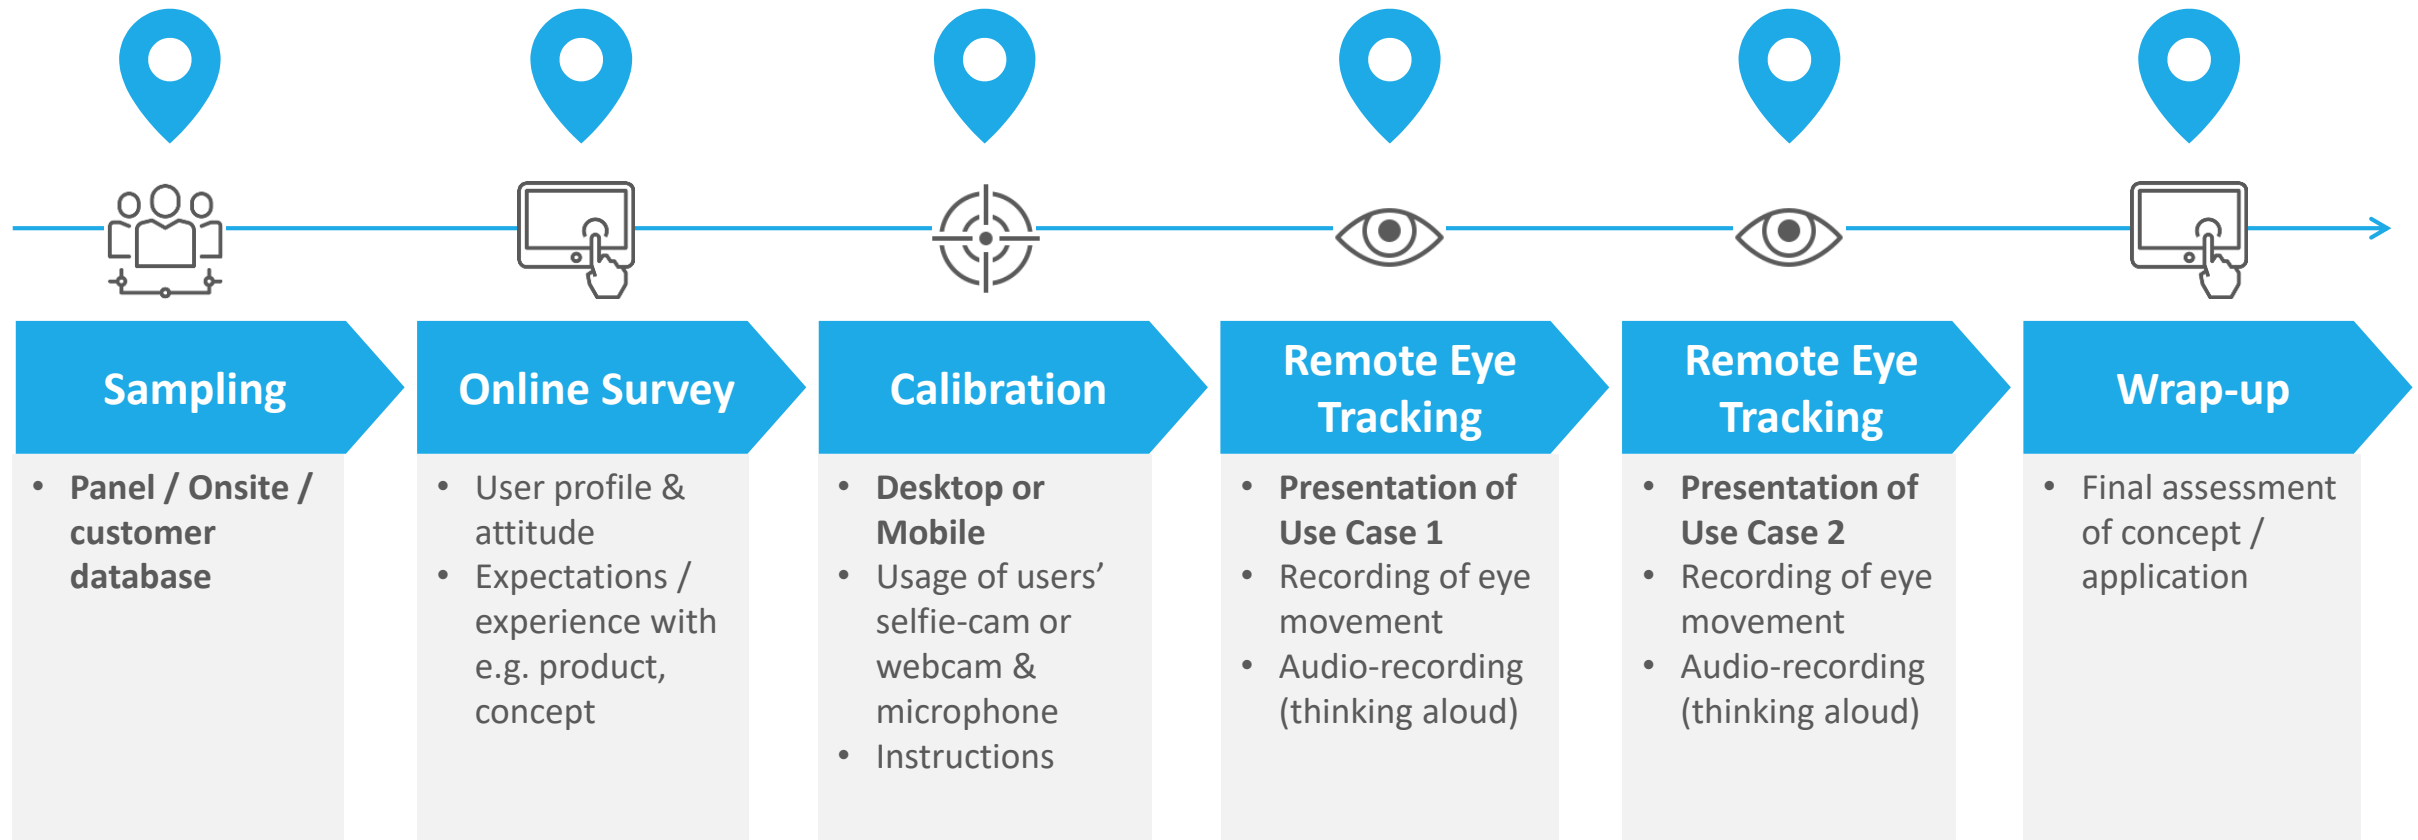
Sampling

- Panel / Onsite / customer database

Online Survey

- User profile & attitude
- Expectations / experience with e.g. product, concept

Calibration

- Desktop or Mobile
- Usage of users’ selfie-cam or webcam & microphone
- Instructions

Remote Eye Tracking

- Presentation of Use Case 1
- Recording of eye movement
- Audio-recording (thinking aloud)

Remote Eye Tracking

- Presentation of Use Case 2
- Recording of eye movement
- Audio-recording (thinking aloud)

Wrap-up

- Final assessment of concept / application